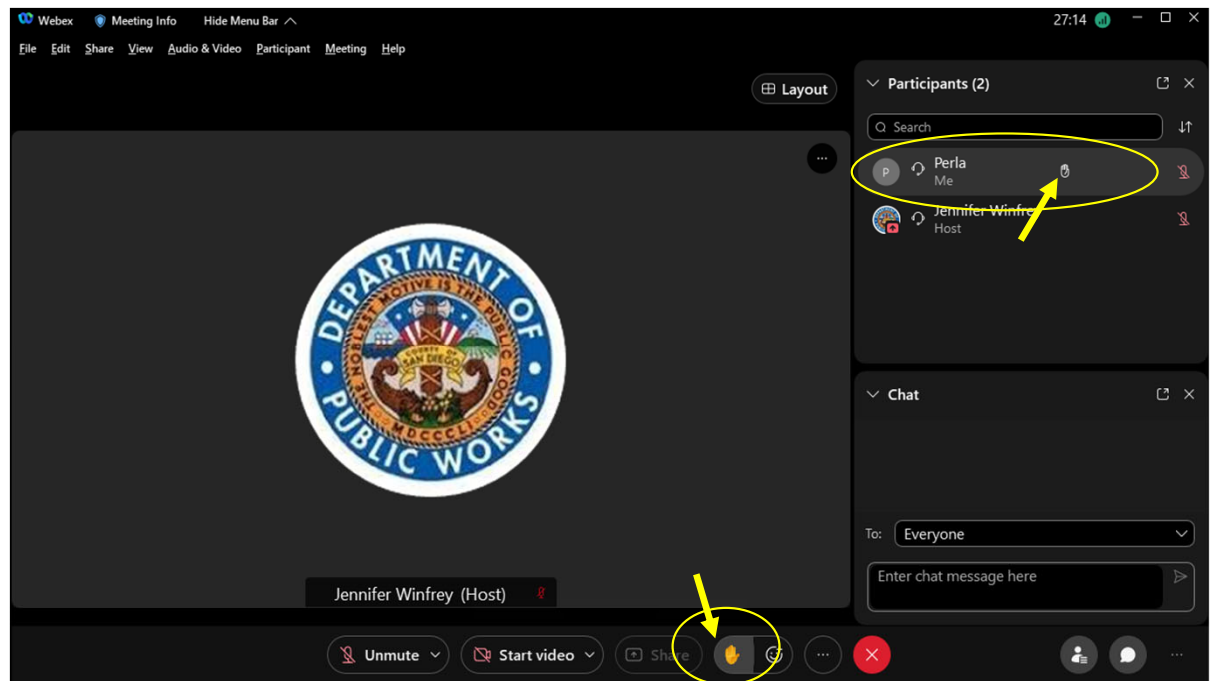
Webex Meeting Info Hide Menu Bar

27:14

File Edit Share View Audio & Video Participant Meeting Help

Layout

DEPARTMENT OF PUBLIC WORKS
THE NOBLEST MOTIVE IS THE PUBLIC GOOD
COUNTY OF SAN DIEGO
MDCCCL

Jennifer Winfrey (Host)

Participants (2)

Search

P Perla
Me

Jennifer Winfrey
Host

Chat

To: Everyone

Enter chat message here

Unmute Start video Share